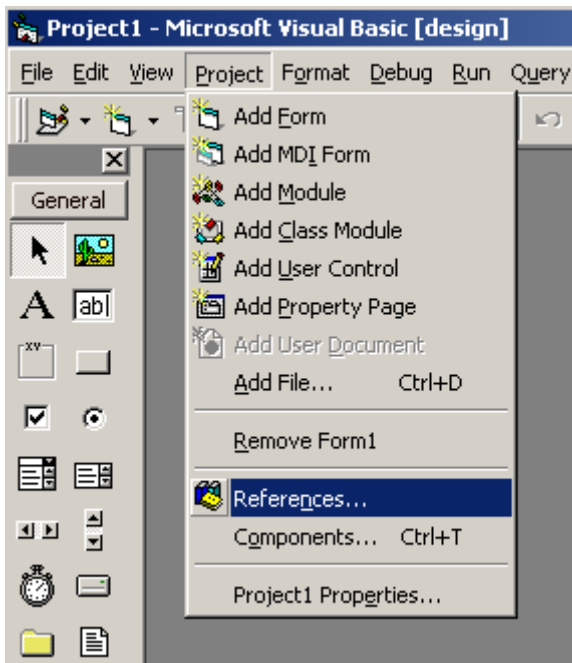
Project1 - Microsoft Visual Basic [design]

File Edit View Project Format Debug Run Query

General

A abl

xv

Add Form
Add MDI Form
Add Module
Add Class Module
Add User Control
Add Property Page
Add User Document
Add File... Ctrl+D
Remove Form1
References...
Components... Ctrl+T
Project1 Properties...